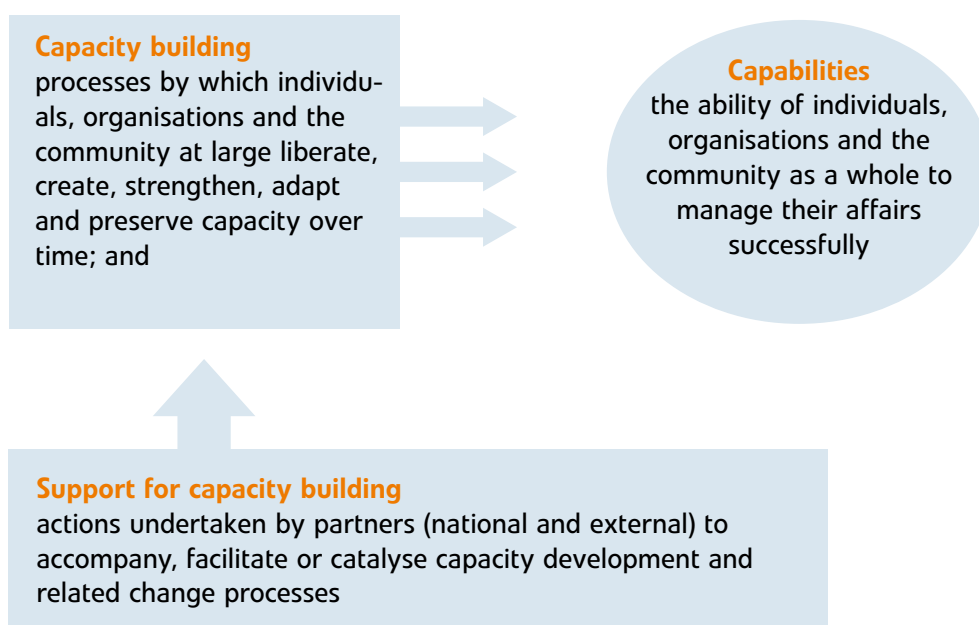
**Capacity building**
processes by which individuals, organisations and the community at large liberate, create, strengthen, adapt and preserve capacity over time; and

**Capabilities**
the ability of individuals, organisations and the community as a whole to manage their affairs successfully

**Support for capacity building**
actions undertaken by partners (national and external) to accompany, facilitate or catalyse capacity development and related change processes